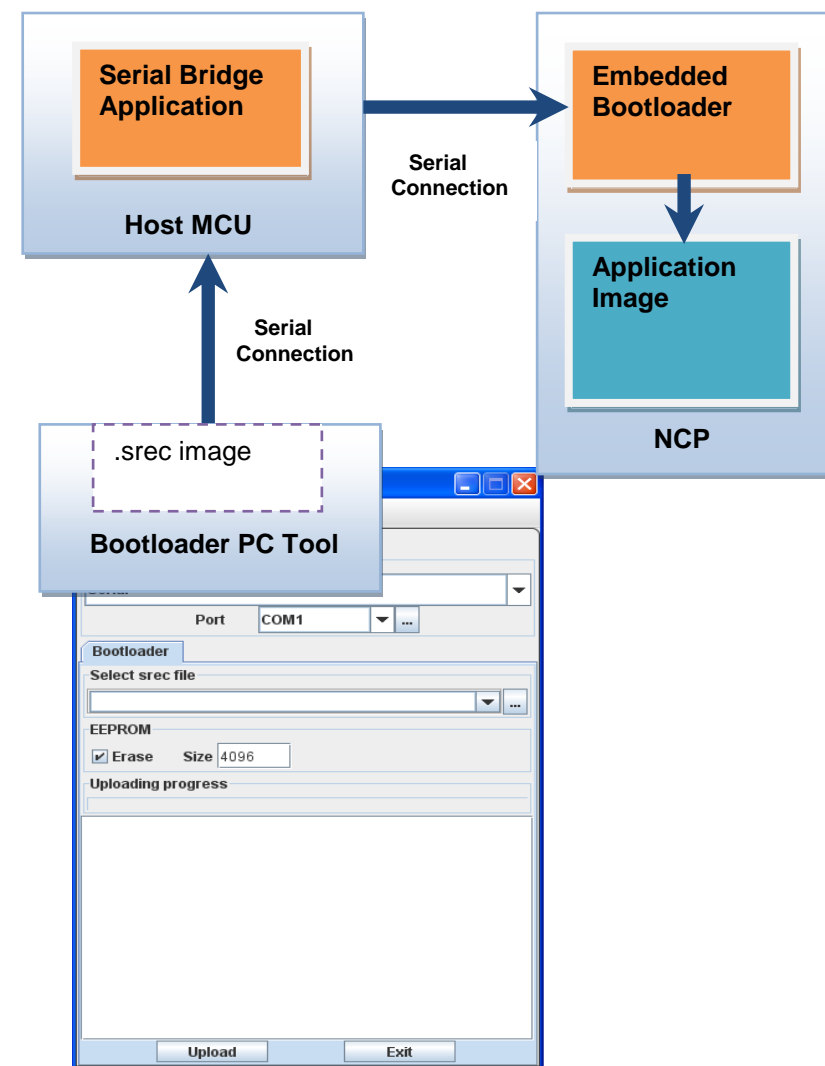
Serial Bridge Application

Host MCU

Serial Connection

Embedded Bootloader

Application Image

NCP

Serial Connection

.srec image

Bootloader PC Tool

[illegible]

Port COM1 ...

Bootloader

Select srec file

...

EEPROM

Erase Size 4096

Uploading progress

Upload Exit